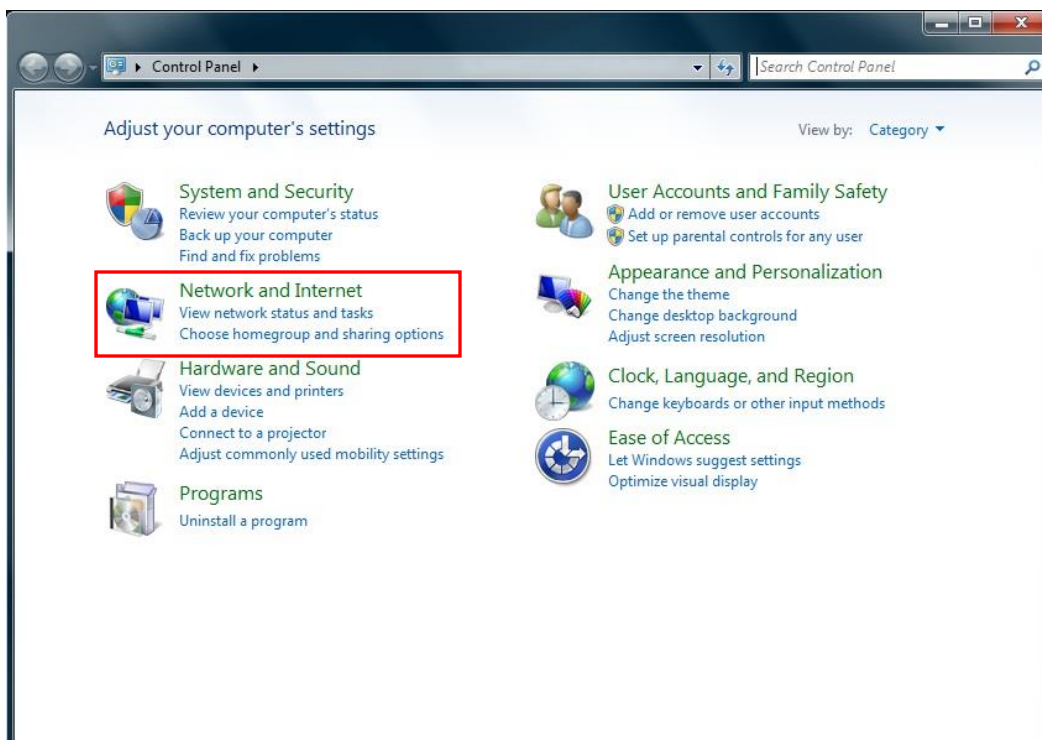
Control Panel

Search Control Panel

Adjust your computer's settings

View by: Category

System and Security
Review your computer's status
Back up your computer
Find and fix problems

Network and Internet
View network status and tasks
Choose homegroup and sharing options

Hardware and Sound
View devices and printers
Add a device
Connect to a projector
Adjust commonly used mobility settings

Programs
Uninstall a program

User Accounts and Family Safety
Add or remove user accounts
Set up parental controls for any user

Appearance and Personalization
Change the theme
Change desktop background
Adjust screen resolution

Clock, Language, and Region
Change keyboards or other input methods

Ease of Access
Let Windows suggest settings
Optimize visual display